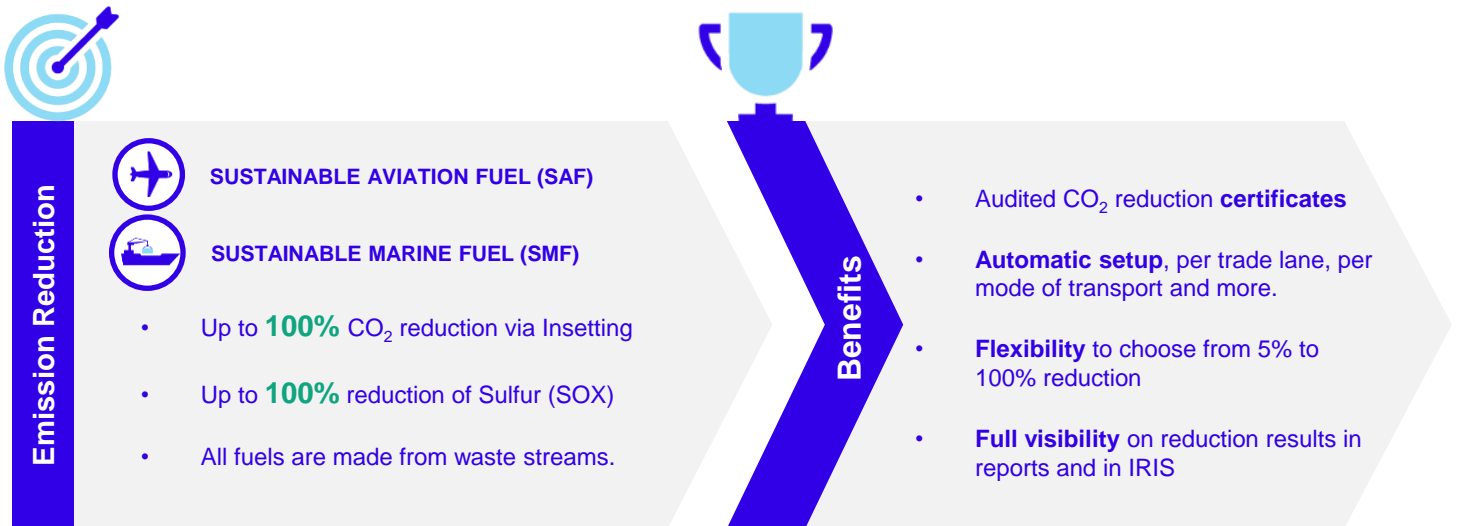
Emission Reduction

SUSTAINABLE AVIATION FUEL (SAF)

SUSTAINABLE MARINE FUEL (SMF)

• Up to **100%** $CO_2$ reduction via Insetting

• Up to **100%** reduction of Sulfur (SOX)

• All fuels are made from waste streams.

Benefits

• Audited $CO_2$ reduction **certificates**

• **Automatic setup**, per trade lane, per mode of transport and more.

• **Flexibility** to choose from 5% to 100% reduction

• **Full visibility** on reduction results in reports and in IRIS